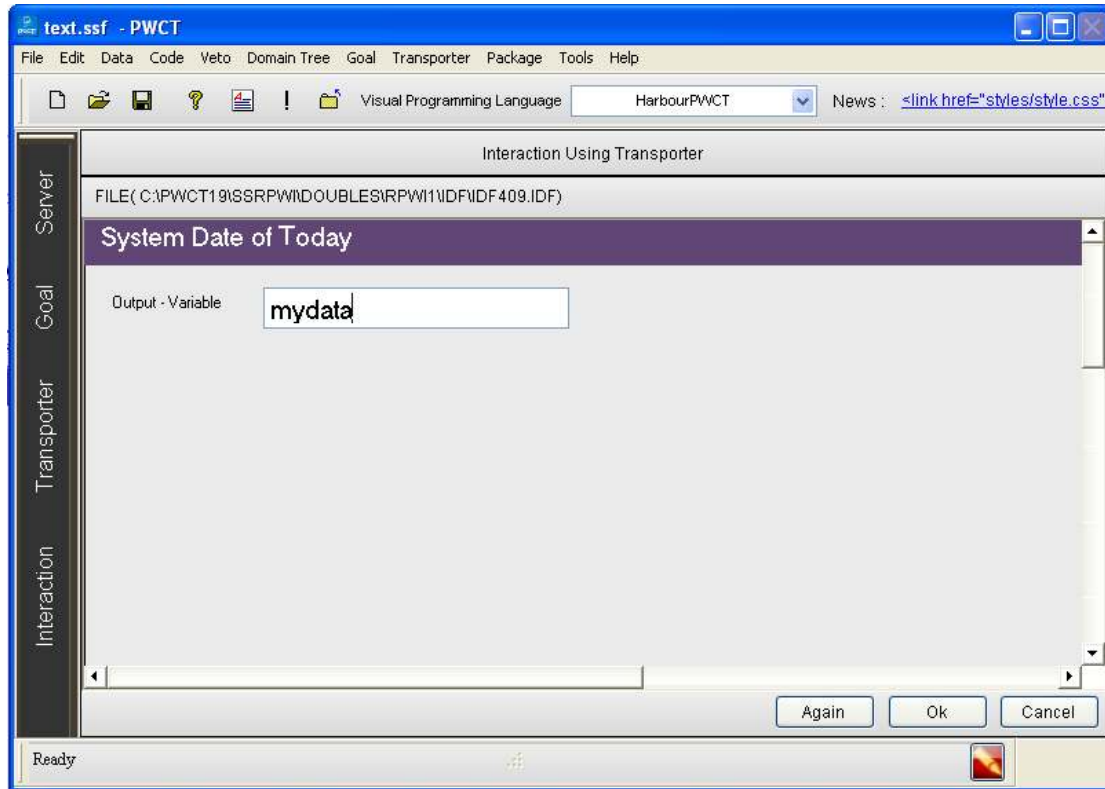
text.ssf - PWCT

File Edit Data Code Veto Domain Tree Goal Transporter Package Tools Help

Visual Programming Language HarbourPWCT News : <link href="styles/style.css"

Server

Goal

Transporter

Interaction

Interaction Using Transporter

FILE( C:\PWCT19\SSRPWI\DOUBLES\RPWI1\IDF\IDF409.IDF)

System Date of Today

Output - Variable mydata

Again Ok Cancel

Ready